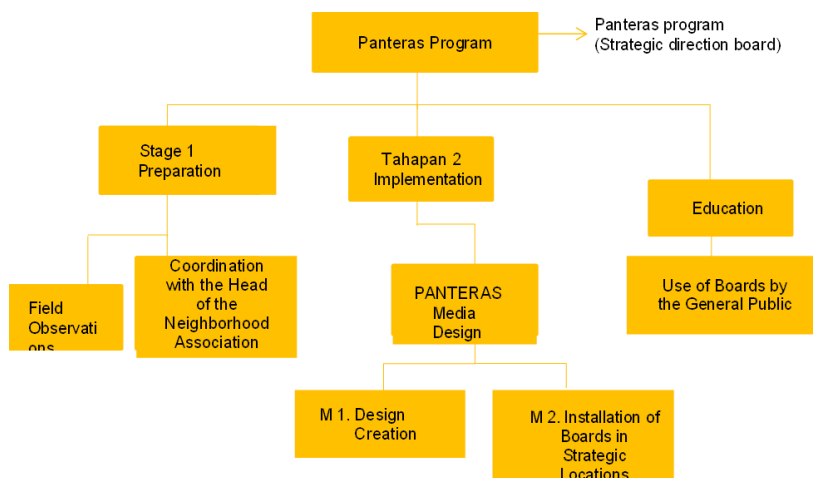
Panteras Program

Panteras program (Strategic direction board)

Stage 1 Preparation

Tahapan 2 Implementation

Education

Field Observations

Coordination with the Head of the Neighborhood Association

PANTERAS Media Design

Use of Boards by the General Public

M 1. Design Creation

M 2. Installation of Boards in Strategic Locations